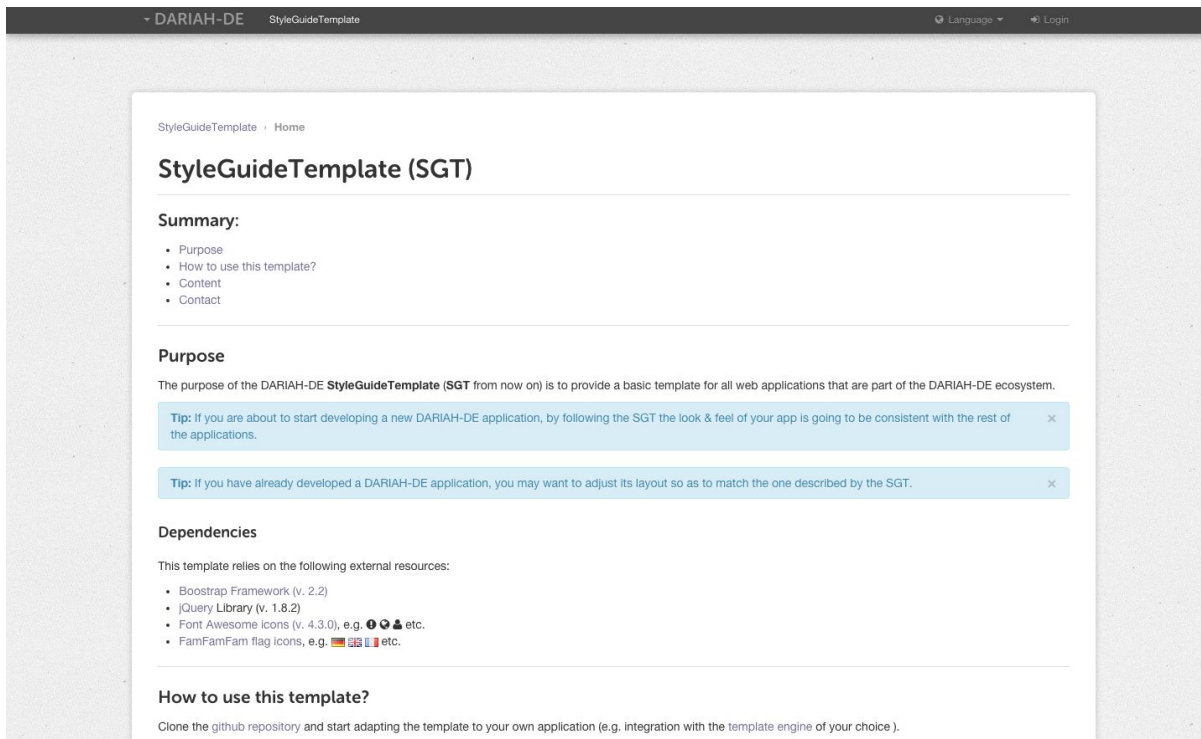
DARIAH-DE StyleGuideTemplate Language Login

StyleGuideTemplate › Home

StyleGuideTemplate (SGT)

Summary:

- Purpose
- How to use this template?
- Content
- Contact

Purpose

The purpose of the DARIAH-DE **StyleGuideTemplate** (**SGT** from now on) is to provide a basic template for all web applications that are part of the DARIAH-DE ecosystem.

**Tip:** If you are about to start developing a new DARIAH-DE application, by following the SGT the look & feel of your app is going to be consistent with the rest of the applications. ×

**Tip:** If you have already developed a DARIAH-DE application, you may want to adjust its layout so as to match the one described by the SGT. ×

Dependencies

This template relies on the following external resources:

- Boostrap Framework (v. 2.2)
- jQuery Library (v. 1.8.2)
- Font Awesome icons (v. 4.3.0), e.g. etc.
- FamFamFam flag icons, e.g. etc.

How to use this template?

Clone the github repository and start adapting the template to your own application (e.g. integration with the template engine of your choice ).